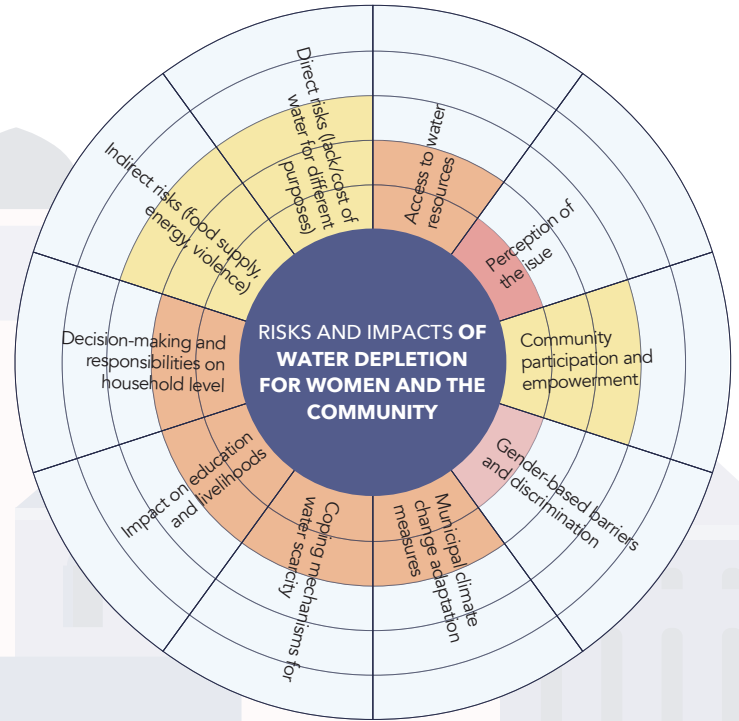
RISKS AND IMPACTS OF WATER DEPLETION FOR WOMEN AND THE COMMUNITY

Direct risks (lack/cost of water for different purposes)

Access to water resources

Perception of the isue

Community participation and empowerment

Gender-based barriers and discrimination

Municipal climate change adaptation measures

Coping mechanisms for water scarcity

Impact on education and livelihoods

Decision-making and responsibilities on household level

Indirect risks (food supply, energy, violence)